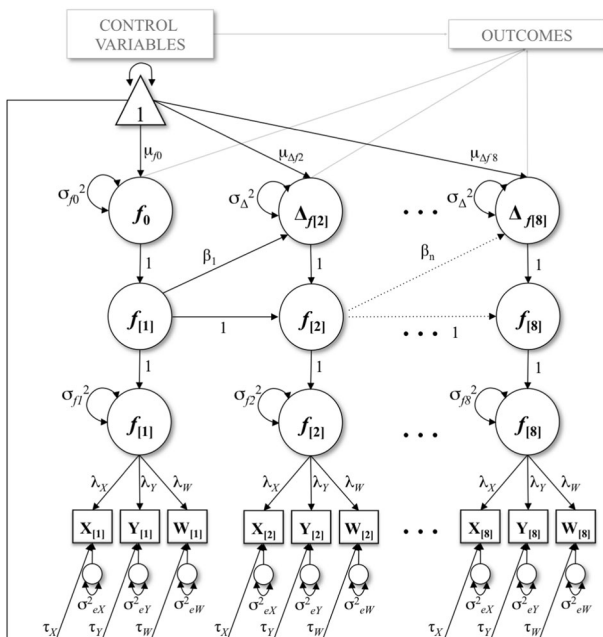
CONTROL VARIABLES

OUTCOMES

1

$\mu_{f0}$

$\mu_{\Delta f2}$

$\mu_{\Delta f8}$

$\sigma_{f0}^2$

$f_0$

$\sigma_\Delta^2$

$\Delta_{f[2]}$

. . .

$\sigma_\Delta^2$

$\Delta_{f[8]}$

1

$\beta_1$

1

$\beta_n$

1

$f_{[1]}$

1

$f_{[2]}$

. . . 1

$f_{[8]}$

1

1

1

$\sigma_{f1}^2$

$f_{[1]}$

$\sigma_{f2}^2$

$f_{[2]}$

. . .

$\sigma_{f8}^2$

$f_{[8]}$

$\lambda_X$ $\lambda_Y$ $\lambda_W$

$\lambda_X$ $\lambda_Y$ $\lambda_W$

$\lambda_X$ $\lambda_Y$ $\lambda_W$

$X_{[1]}$ $Y_{[1]}$ $W_{[1]}$

$X_{[2]}$ $Y_{[2]}$ $W_{[2]}$

. . .

$X_{[8]}$ $Y_{[8]}$ $W_{[8]}$

$\sigma^2_{eX}$ $\sigma^2_{eY}$ $\sigma^2_{eW}$

$\sigma^2_{eX}$ $\sigma^2_{eY}$ $\sigma^2_{eW}$

$\sigma^2_{eX}$ $\sigma^2_{eY}$ $\sigma^2_{eW}$

$\tau_X$ $\tau_Y$ $\tau_W$

$\tau_X$ $\tau_Y$ $\tau_W$

$\tau_X$ $\tau_Y$ $\tau_W$